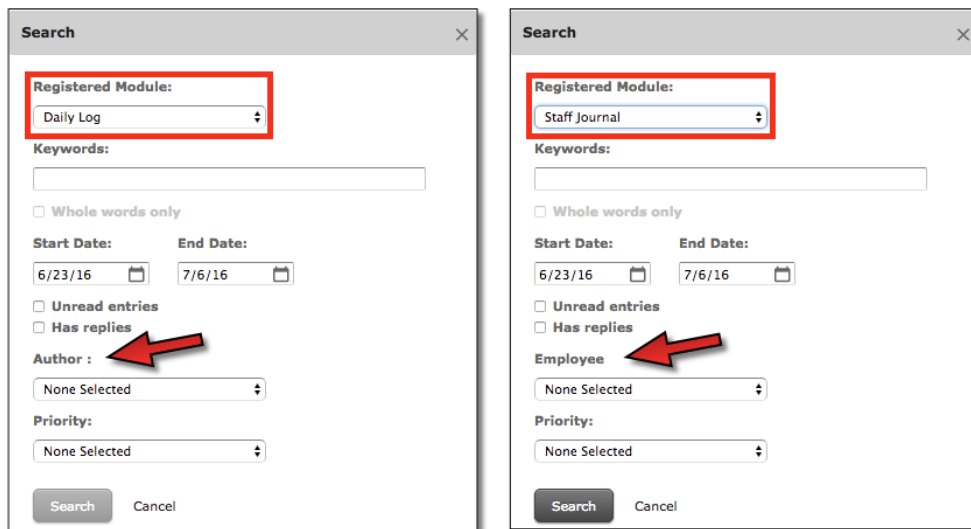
Search ×

Registered Module:

Daily Log

Keywords:

Whole words only

Start Date: End Date:

6/23/16 7/6/16

Unread entries

Has replies

Author :

None Selected

Priority:

None Selected

Search Cancel

Search ×

Registered Module:

Staff Journal

Keywords:

Whole words only

Start Date: End Date:

6/23/16 7/6/16

Unread entries

Has replies

Employee

None Selected

Priority:

None Selected

Search Cancel